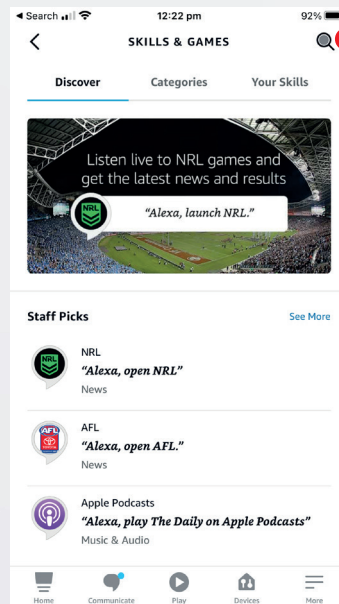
◀ Search 12:22 pm 92%

SKILLS & GAMES

Discover Categories Your Skills

Listen live to NRL games and get the latest news and results

NRL

"Alexa, launch NRL."

Staff Picks See More

NRL
"Alexa, open NRL"
News

AFL
"Alexa, open AFL."
News

Apple Podcasts
"Alexa, play The Daily on Apple Podcasts"
Music & Audio

Home Communicate Play Devices More